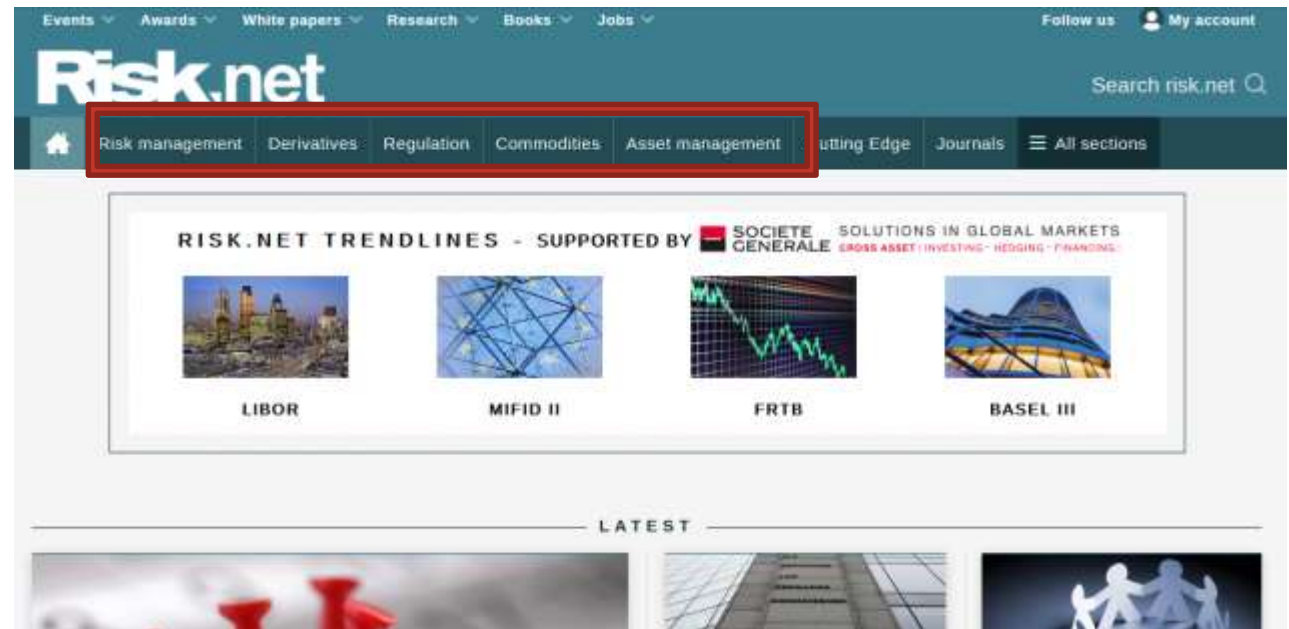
Events Awards White papers Research Books Jobs Follow us My account

Risk.net

Search risk.net

Risk management Derivatives Regulation Commodities Asset management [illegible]utting Edge Journals All sections

RISK.NET TRENDLINES - SUPPORTED BY SOCIETE GENERALE SOLUTIONS IN GLOBAL MARKETS CROSS ASSET · INVESTING · HEDGING · FINANCING

LIBOR

MIFID II

FRTB

BASEL III

LATEST